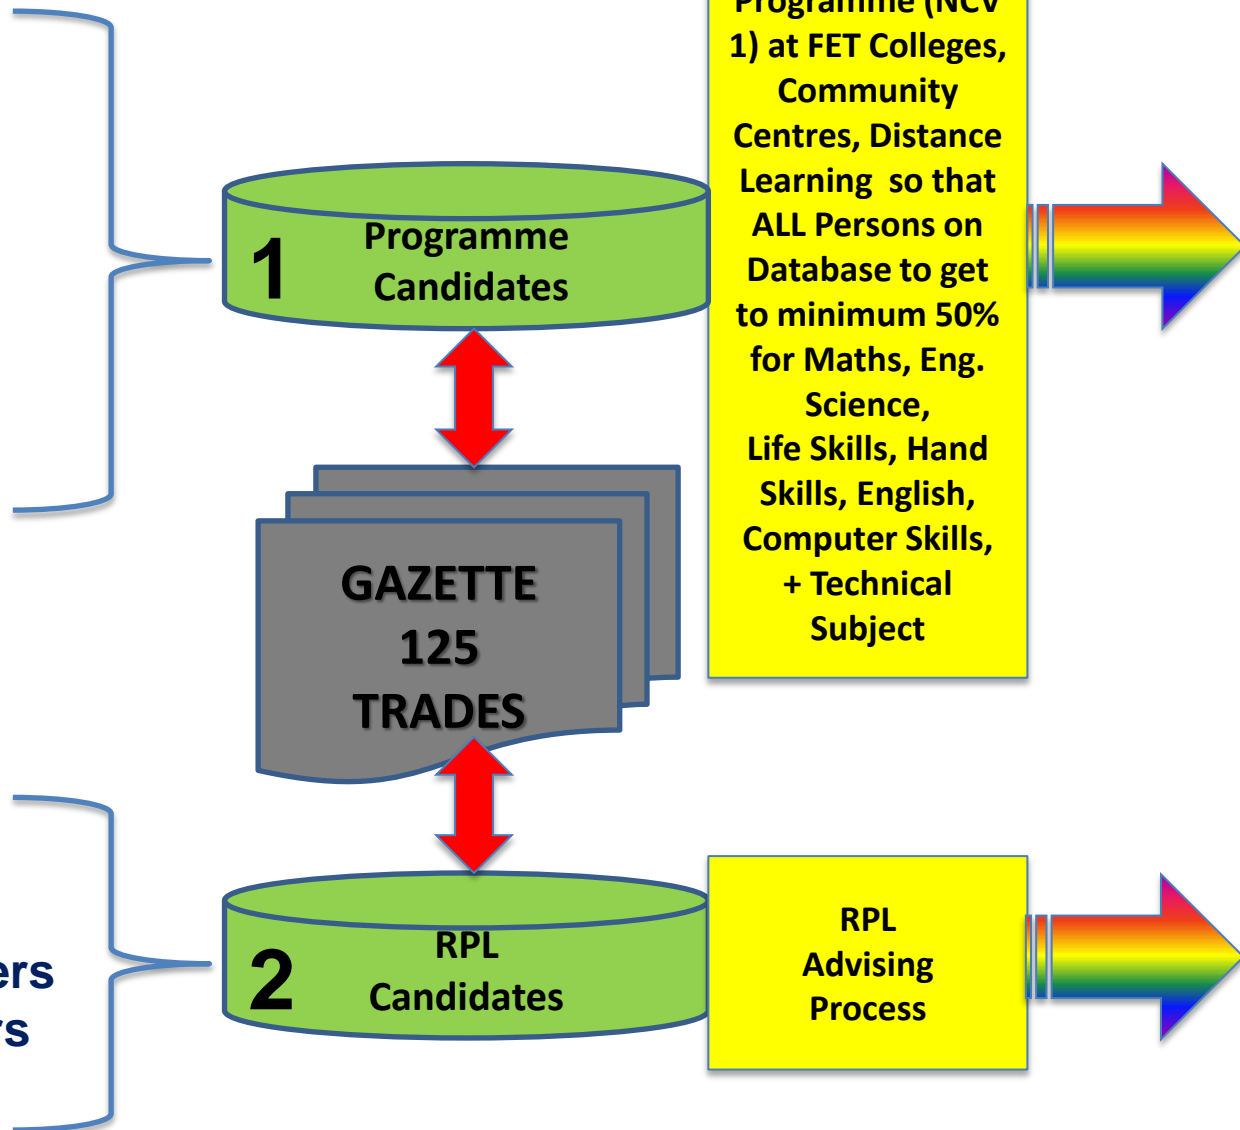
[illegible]

1 Programme Candidates

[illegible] 1) at FET Colleges, Community Centres, Distance Learning so that ALL Persons on Database to get to minimum 50% for Maths, Eng. Science, Life Skills, Hand Skills, English, Computer Skills, + Technical Subject

GAZETTE 125 TRADES

ers
rs

2 RPL Candidates

RPL Advising Process